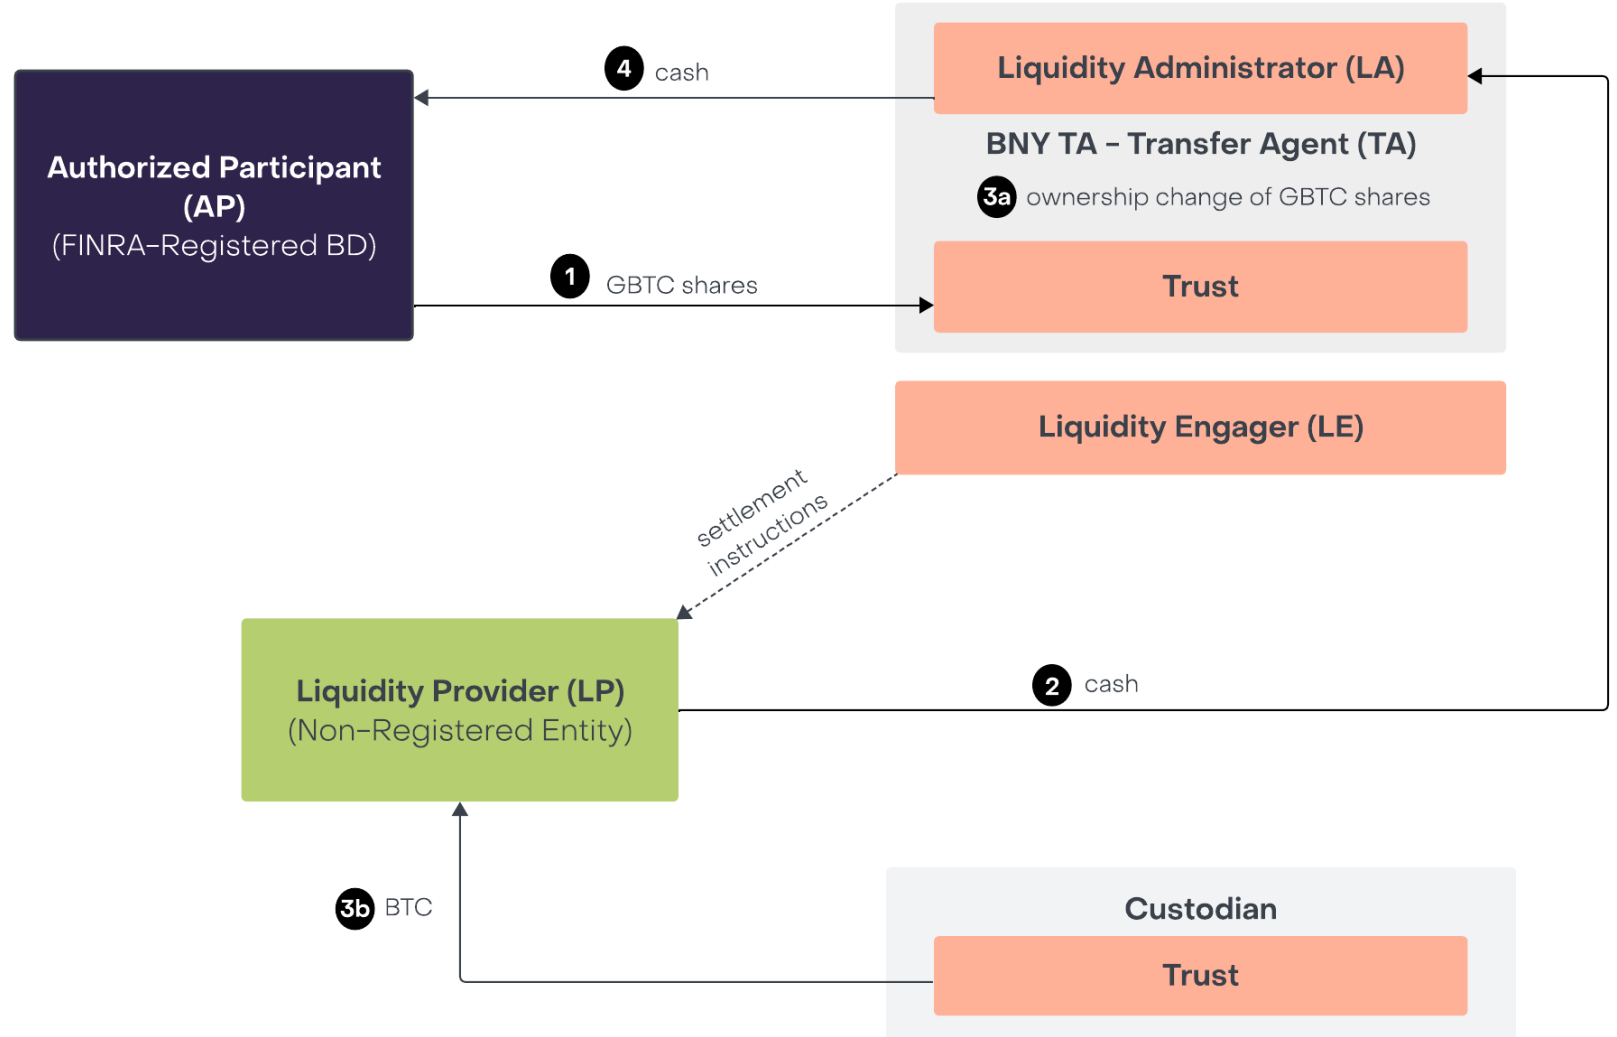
4 cash

Liquidity Administrator (LA)

BNY TA – Transfer Agent (TA)

3a ownership change of GBTC shares

Authorized Participant (AP) (FINRA-Registered BD)

1 GBTC shares

Trust

Liquidity Engager (LE)

settlement instructions

Liquidity Provider (LP) (Non-Registered Entity)

2 cash

3b BTC

Custodian

Trust